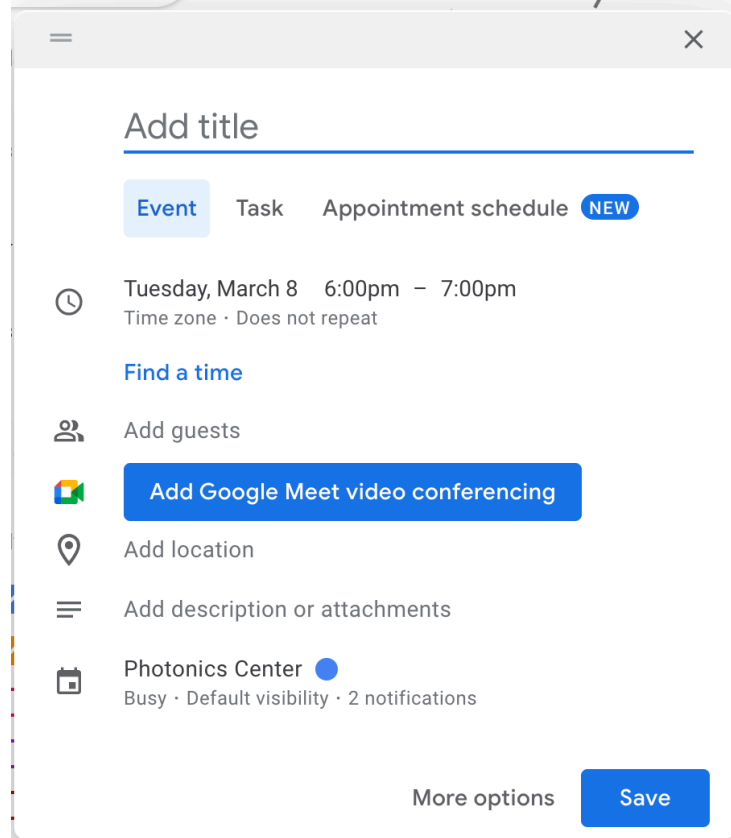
Add title

Event Task Appointment schedule NEW

Tuesday, March 8 6:00pm – 7:00pm
Time zone · Does not repeat

Find a time

Add guests

Add Google Meet video conferencing

Add location

Add description or attachments

Photonics Center
Busy · Default visibility · 2 notifications

More options Save